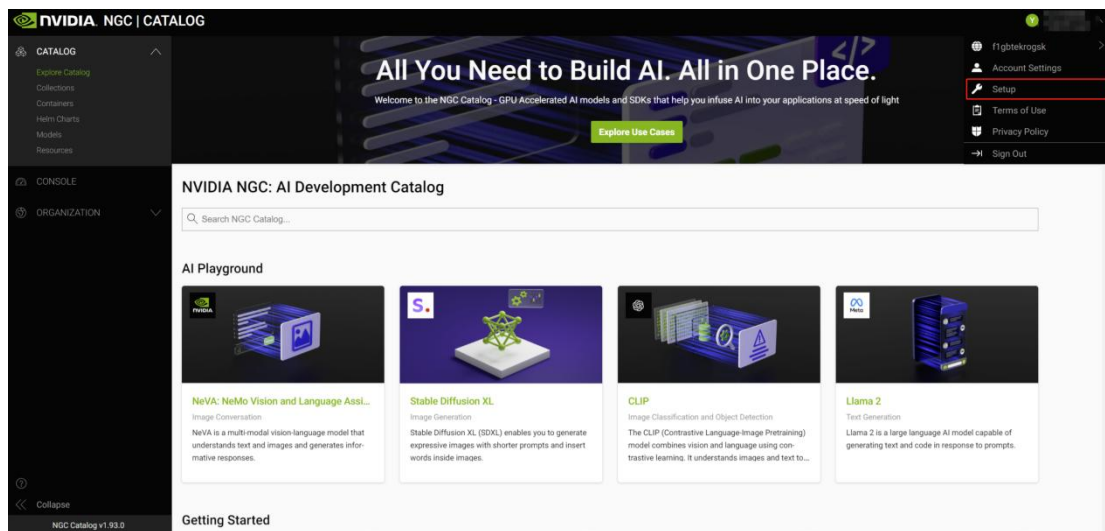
NVIDIA. NGC | CATALOG

CATALOG
Explore Catalog
Collections
Containers
Helm Charts
Models
Resources

CONSOLE

ORGANIZATION

Collapse
NGC Catalog v1.93.0

All You Need to Build AI. All in One Place.

Welcome to the NGC Catalog - GPU Accelerated AI models and SDKs that help you infuse AI into your applications at speed of light

Explore Use Cases

f1gbtekrogsk
Account Settings
Setup
Terms of Use
Privacy Policy
Sign Out

NVIDIA NGC: AI Development Catalog

Search NGC Catalog...

AI Playground

NeVA: NeMo Vision and Language Assi...
Image Conversation
NeVA is a multi-modal vision-language model that understands text and images and generates informative responses.

Stable Diffusion XL
Image Generation
Stable Diffusion XL (SDXL) enables you to generate expressive images with shorter prompts and insert words inside images.

CLIP
Image Classification and Object Detection
The CLIP (Contrastive Language-Image Pretraining) model combines vision and language using contrastive learning. It understands images and text to...

Llama 2
Text Generation
Llama 2 is a large language AI model capable of generating text and code in response to prompts.

Getting Started